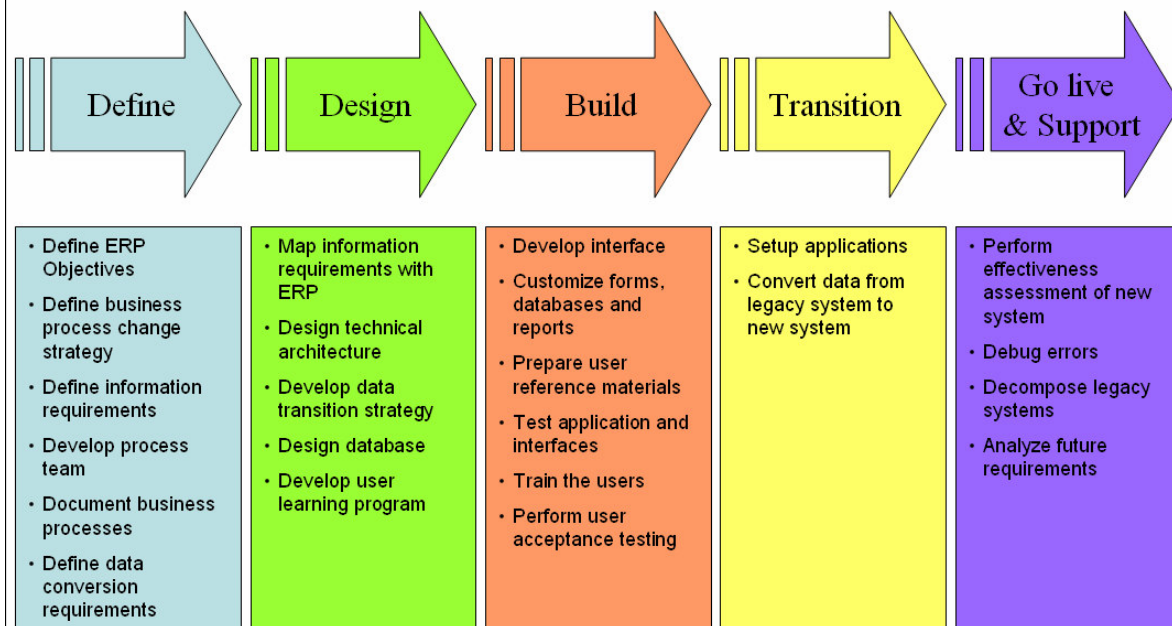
Define

• Define ERP Objectives
• Define business process change strategy
• Define information requirements
• Develop process team
• Document business processes
• Define data conversion requirements

Design

• Map information requirements with ERP
• Design technical architecture
• Develop data transition strategy
• Design database
• Develop user learning program

Build

• Develop interface
• Customize forms, databases and reports
• Prepare user reference materials
• Test application and interfaces
• Train the users
• Perform user acceptance testing

Transition

• Setup applications
• Convert data from legacy system to new system

Go live & Support

• Perform effectiveness assessment of new system
• Debug errors
• Decompose legacy systems
• Analyze future requirements